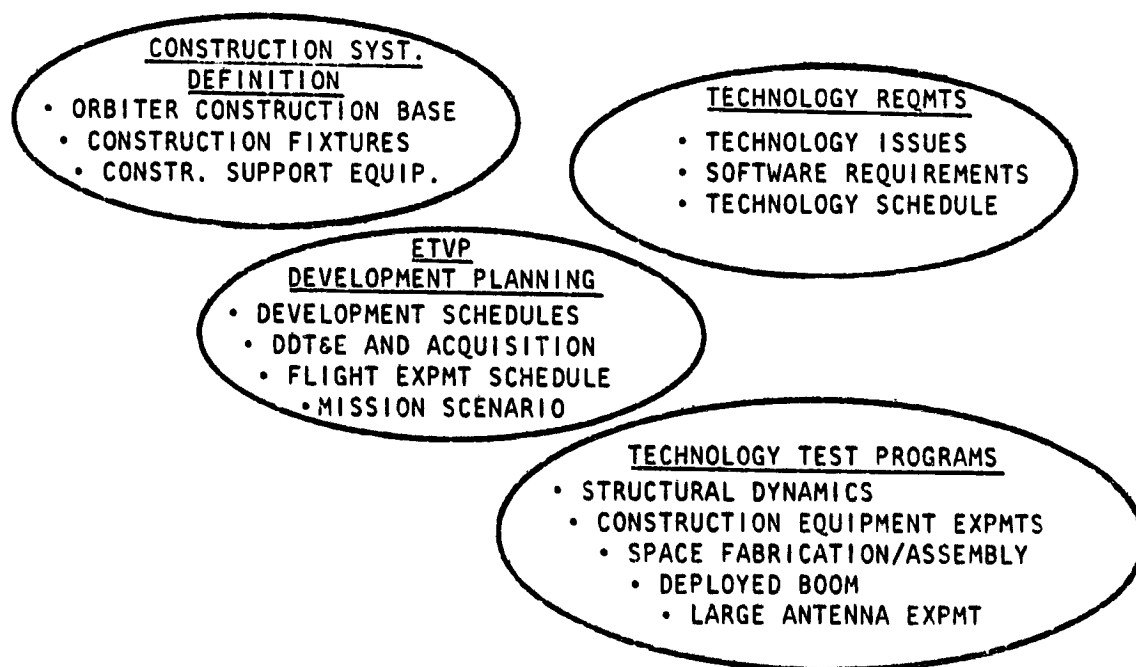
CONSTRUCTION SYST. DEFINITION
• ORBITER CONSTRUCTION BASE
• CONSTRUCTION FIXTURES
• CONSTR. SUPPORT EQUIP.

TECHNOLOGY REQMTS
• TECHNOLOGY ISSUES
• SOFTWARE REQUIREMENTS
• TECHNOLOGY SCHEDULE

ETVP
DEVELOPMENT PLANNING
• DEVELOPMENT SCHEDULES
• DDT&E AND ACQUISITION
• FLIGHT EXPMT SCHEDULE
• MISSION SCENARIO

TECHNOLOGY TEST PROGRAMS
• STRUCTURAL DYNAMICS
• CONSTRUCTION EQUIPMENT EXPMTS
• SPACE FABRICATION/ASSEMBLY
• DEPLOYED BOOM
• LARGE ANTENNA EXPMT